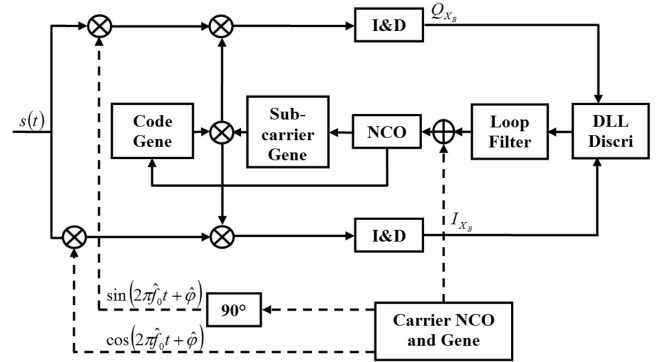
I&D

$Q_{X_B}$

$s(t)$

Code Gene

Sub-carrier Gene

NCO

Loop Filter

DLL Discri

I&D

$I_{X_B}$

$\sin\left(2\pi\hat{f}_0 t+\hat{\varphi}\right)$

90°

$\cos\left(2\pi\hat{f}_0 t+\hat{\varphi}\right)$

Carrier NCO and Gene